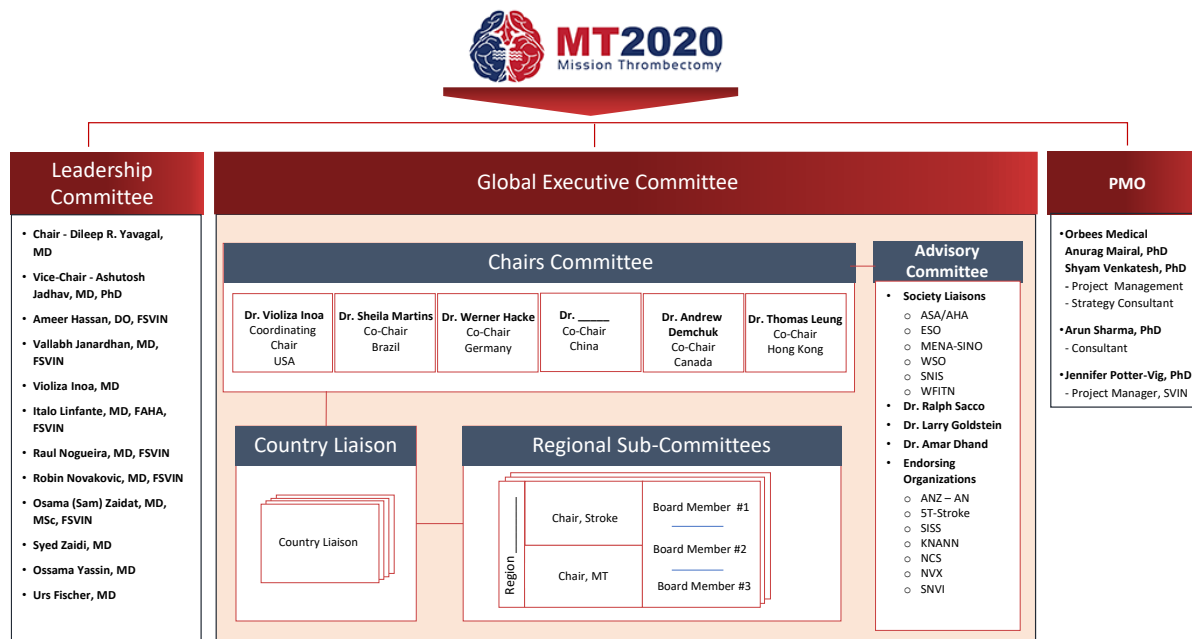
MT2020
Mission Thrombectomy

Leadership Committee

- Chair - Dileep R. Yavagal, MD
- Vice-Chair - Ashutosh Jadhav, MD, PhD
- Ameer Hassan, DO, FSVIN
- Vallabh Janardhan, MD, FSVIN
- Violiza Inoa, MD
- Italo Linfante, MD, FAHA, FSVIN
- Raul Nogueira, MD, FSVIN
- Robin Novakovic, MD, FSVIN
- Osama (Sam) Zaidat, MD, MSc, FSVIN
- Syed Zaidi, MD
- Ossama Yassin, MD
- Urs Fischer, MD

Global Executive Committee

Chairs Committee

| Dr. Violiza Inoa Coordinating Chair USA | Dr. Sheila Martins Co-Chair Brazil | Dr. Werner Hacke Co-Chair Germany | Dr. _____ Co-Chair China | Dr. Andrew Demchuk Co-Chair Canada | Dr. Thomas Leung Co-Chair Hong Kong |
|---|---|---|---|---|---|

Country Liaison

Country Liaison

Regional Sub-Committees

Region
Chair, Stroke
Chair, MT
Board Member #1
Board Member #2
Board Member #3

Advisory Committee

- Society Liaisons
  - ASA/AHA
  - ESO
  - MENA-SINO
  - WSO
  - SNIS
  - WFITN
- Dr. Ralph Sacco
- Dr. Larry Goldstein
- Dr. Amar Dhand
- Endorsing Organizations
  - ANZ – AN
  - 5T-Stroke
  - SISS
  - KNANN
  - NCS
  - NVX
  - SNVI

PMO

- Orbees Medical
Anurag Mairal, PhD
Shyam Venkatesh, PhD
- Project Management
- Strategy Consultant
- Arun Sharma, PhD
- Consultant
- Jennifer Potter-Vig, PhD
- Project Manager, SVIN